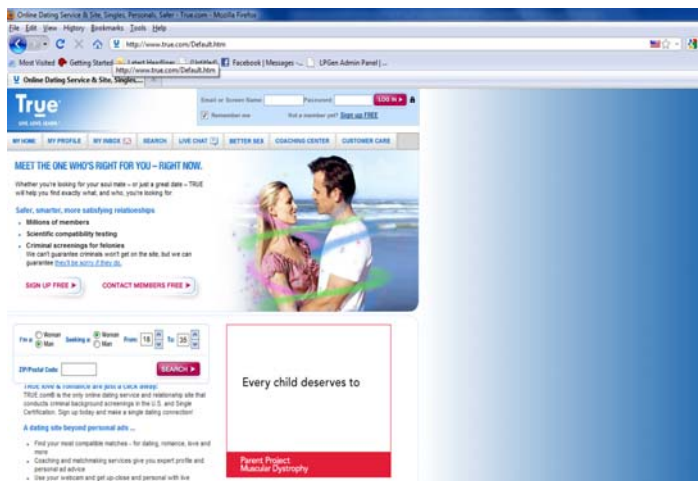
Online Dating Service & Site, Singles, Personals, Safer - True.com - Mozilla Firefox

File Edit View History Bookmarks Tools Help

http://www.true.com/Default.htm

Most Visited Getting Started Latest Headlines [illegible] Facebook | Messages -- LPGen Admin Panel | ...

http://www.true.com/Default.htm

Online Dating Service & Site, Singles...

True

LIFE. LOVE. SEARCH.

Email or Screen Name Password LOG IN

Remember me Not a member yet? Sign up FREE

MY HOME MY PROFILE MY INBOX SEARCH LIVE CHAT BETTER SEX COACHING CENTER CUSTOMER CARE

MEET THE ONE WHO'S RIGHT FOR YOU – RIGHT NOW.

Whether you're looking for your soul mate – or just a great date – TRUE will help you find exactly what, and who, you're looking for.

Safer, smarter, more satisfying relationships

Millions of members

Scientific compatibility testing

Criminal screenings for felonies
We can't guarantee criminals won't get on the site, but we can guarantee they'll be sorry if they do.

SIGN UP FREE

CONTACT MEMBERS FREE

I'm a Woman Man Seeking a Woman Man From 18 To 35

ZIP/Postal Code: SEARCH

TRUE love & romance are just a click away!
TRUE.com® is the only online dating service and relationship site that conducts criminal background screenings in the U.S. and Single Certification. Sign up today and make a single dating connection!

A dating site beyond personal ads ...

Find your most compatible matches – for dating, romance, love and more

Coaching and matchmaking services give you expert profile and personal ad advice

Use your webcam and get up-close and personal with live

Every child deserves to

Parent Project Muscular Dystrophy